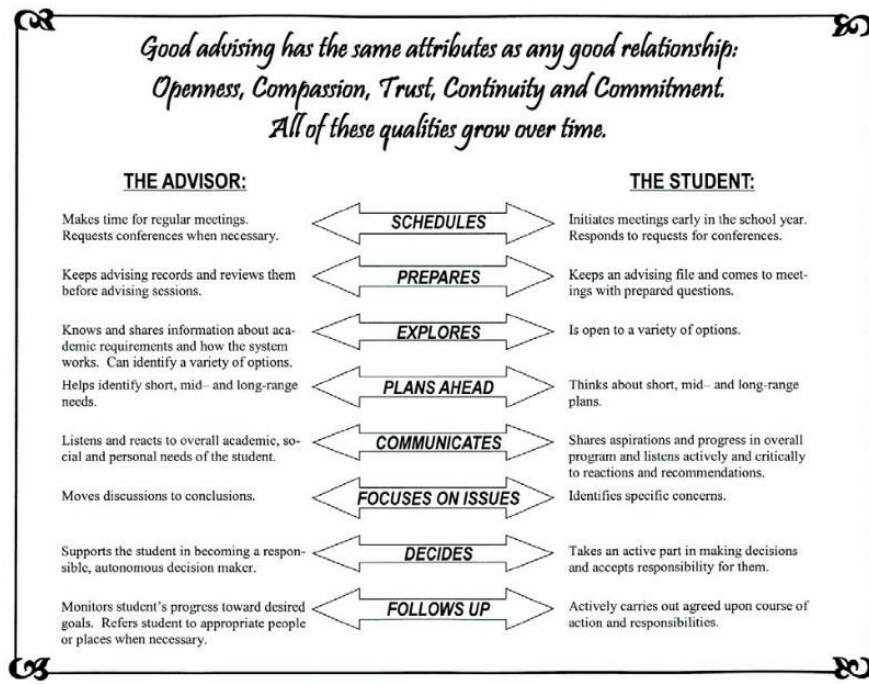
Good advising has the same attributes as any good relationship: Openness, Compassion, Trust, Continuity and Commitment. All of these qualities grow over time.

| THE ADVISOR: | | THE STUDENT: |
|---|---|---|
| Makes time for regular meetings. Requests conferences when necessary. | SCHEDULES | Initiates meetings early in the school year. Responds to requests for conferences. |
| Keeps advising records and reviews them before advising sessions. | PREPARES | Keeps an advising file and comes to meetings with prepared questions. |
| Knows and shares information about academic requirements and how the system works. Can identify a variety of options. | EXPLORES | Is open to a variety of options. |
| Helps identify short, mid– and long-range needs. | PLANS AHEAD | Thinks about short, mid– and long-range plans. |
| Listens and reacts to overall academic, social and personal needs of the student. | COMMUNICATES | Shares aspirations and progress in overall program and listens actively and critically to reactions and recommendations. |
| Moves discussions to conclusions. | FOCUSES ON ISSUES | Identifies specific concerns. |
| Supports the student in becoming a responsible, autonomous decision maker. | DECIDES | Takes an active part in making decisions and accepts responsibility for them. |
| Monitors student's progress toward desired goals. Refers student to appropriate people or places when necessary. | FOLLOWS UP | Actively carries out agreed upon course of action and responsibilities. |